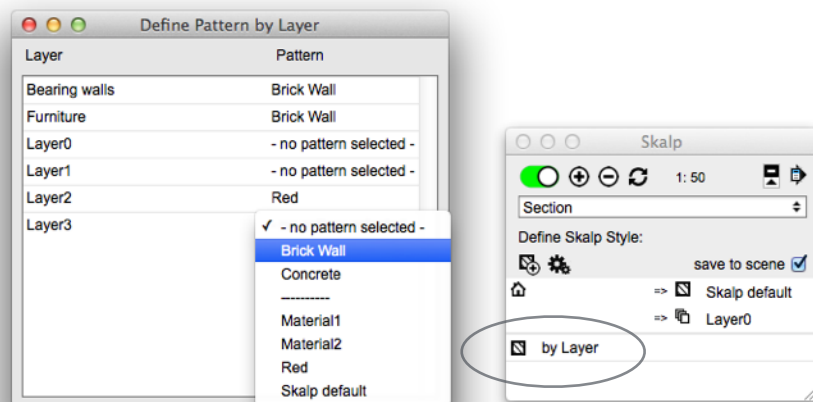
Define Pattern by Layer

| Layer | Pattern |
|---|---|
| Bearing walls | Brick Wall |
| Furniture | Brick Wall |
| Layer0 | - no pattern selected - |
| Layer1 | - no pattern selected - |
| Layer2 | Red |
| Layer3 | |

✓ - no pattern selected -
Brick Wall
Concrete
----------
Material1
Material2
Red
Skalp default

Skalp

1: 50

Section

Define Skalp Style:

save to scene

=> Skalp default
=> Layer0

by Layer